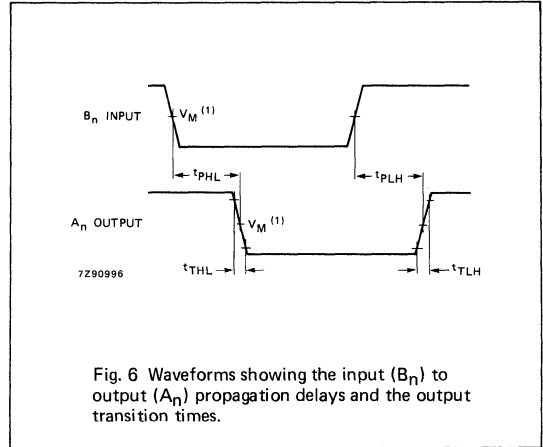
$B_n$ INPUT

$V_M$ $^{(1)}$

$t_{PHL}$

$t_{PLH}$

$A_n$ OUTPUT

$V_M$ $^{(1)}$

7Z90996

$t_{THL}$

$t_{TLH}$

Fig. 6 Waveforms showing the input ($B_n$) to output ($A_n$) propagation delays and the output transition times.